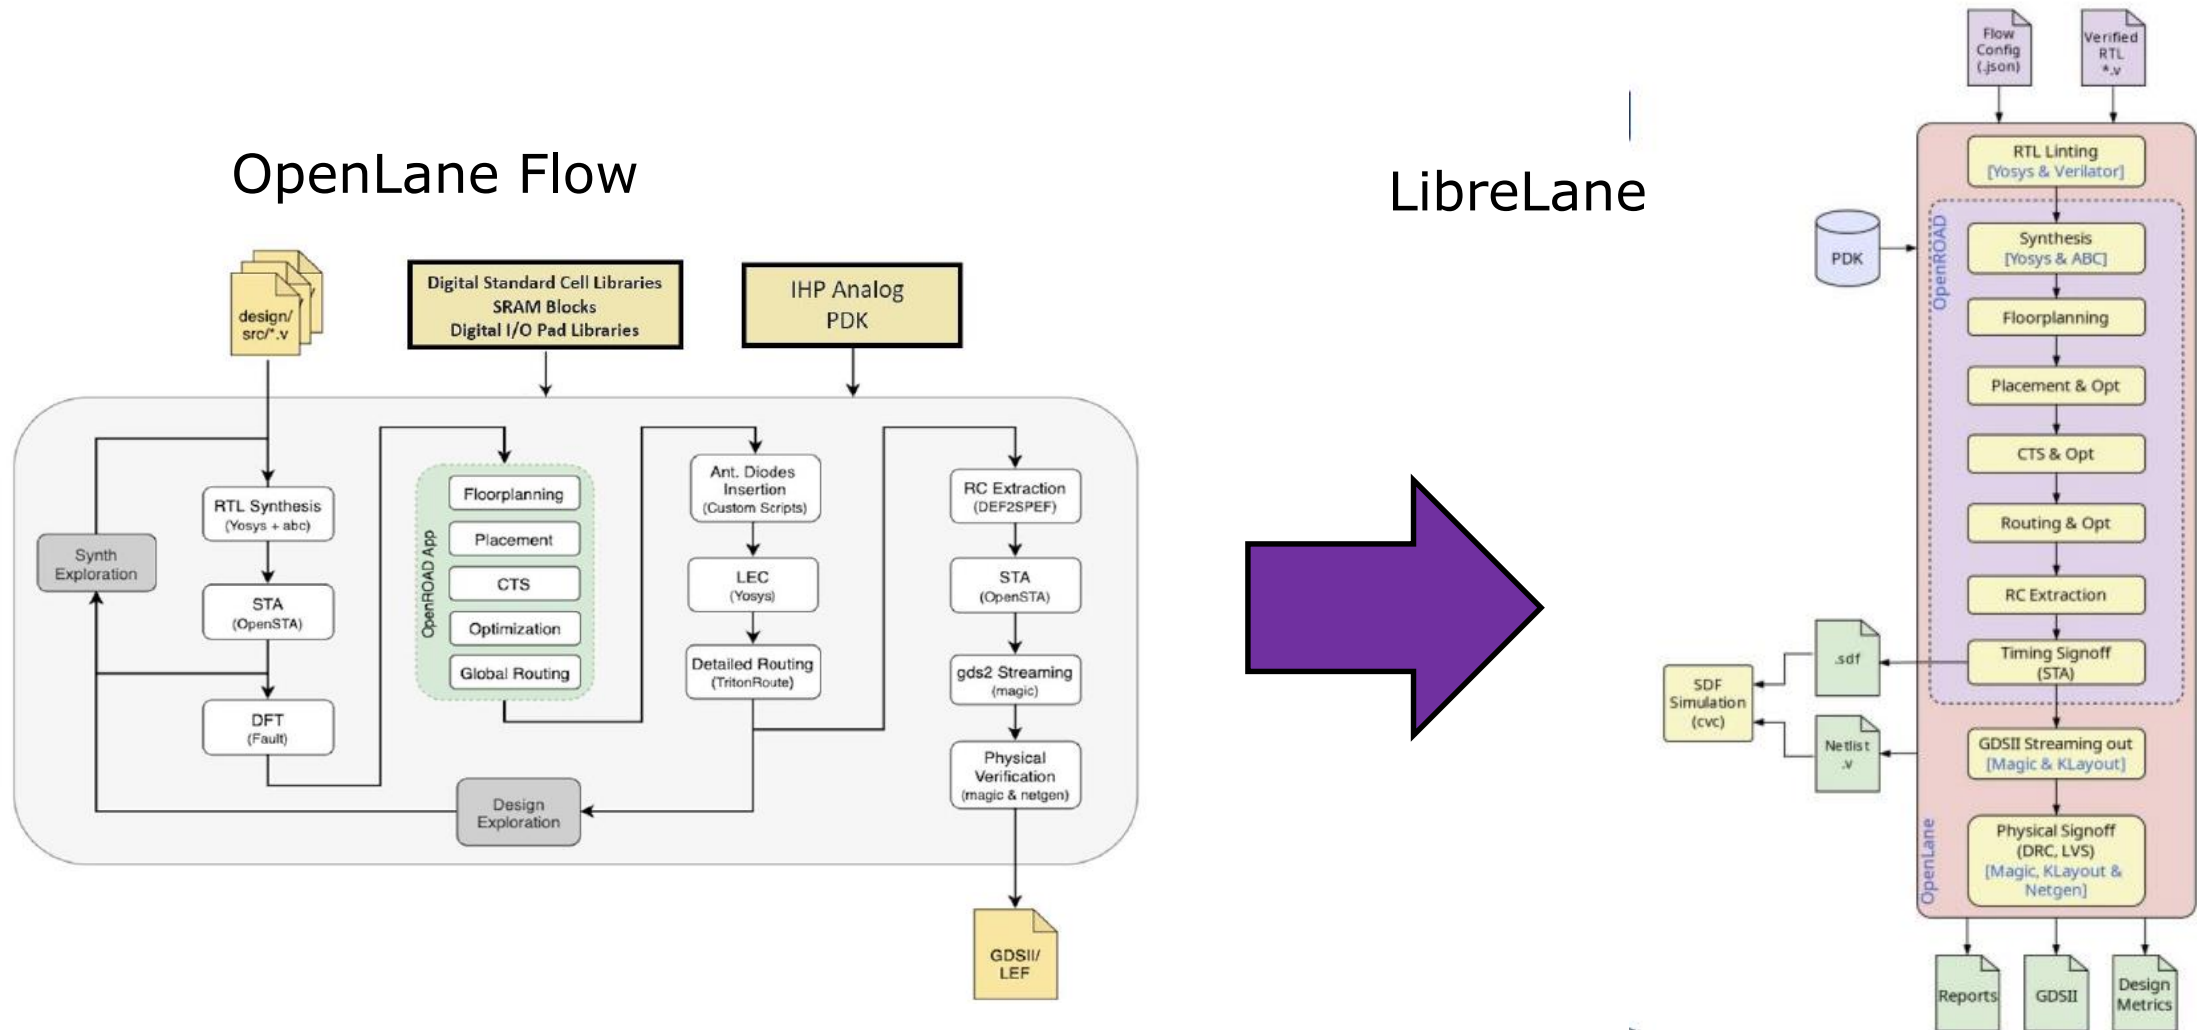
OpenLane Flow

design/src/*.v

Digital Standard Cell Libraries
SRAM Blocks
Digital I/O Pad Libraries

IHP Analog PDK

Synth Exploration

RTL Synthesis
(Yosys + abc)

STA
(OpenSTA)

DFT
(Fault)

OpenROAD App

Floorplanning

Placement

CTS

Optimization

Global Routing

Ant. Diodes Insertion
(Custom Scripts)

LEC
(Yosys)

Detailed Routing
(TritonRoute)

Design Exploration

RC Extraction
(DEF2SPEF)

STA
(OpenSTA)

gds2 Streaming
(magic)

Physical Verification
(magic & netgen)

GDSII/LEF

LibreLane

Flow Config (.json)

Verified RTL *.v

RTL Linting
[Yosys & Verilator]

PDK

OpenROAD

Synthesis
[Yosys & ABC]

Floorplanning

Placement & Opt

CTS & Opt

Routing & Opt

RC Extraction

.sdf

Timing Signoff
(STA)

SDF Simulation
(cvc)

Netlist
.v

GDSII Streaming out
[Magic & KLayout]

OpenLane

Physical Signoff
(DRC, LVS)
[Magic, KLayout & Netgen]

Reports

GDSII

Design Metrics